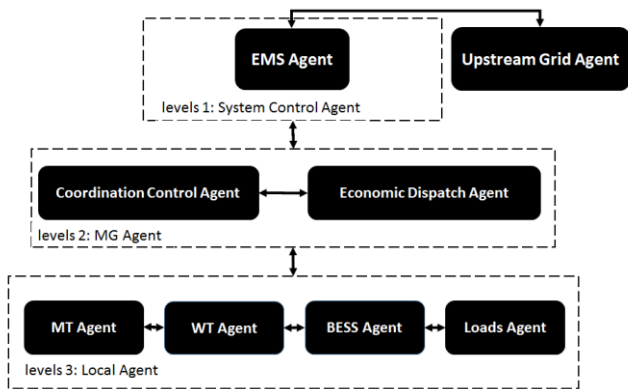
EMS Agent

Upstream Grid Agent

levels 1: System Control Agent

Coordination Control Agent

Economic Dispatch Agent

levels 2: MG Agent

MT Agent

WT Agent

BESS Agent

Loads Agent

levels 3: Local Agent